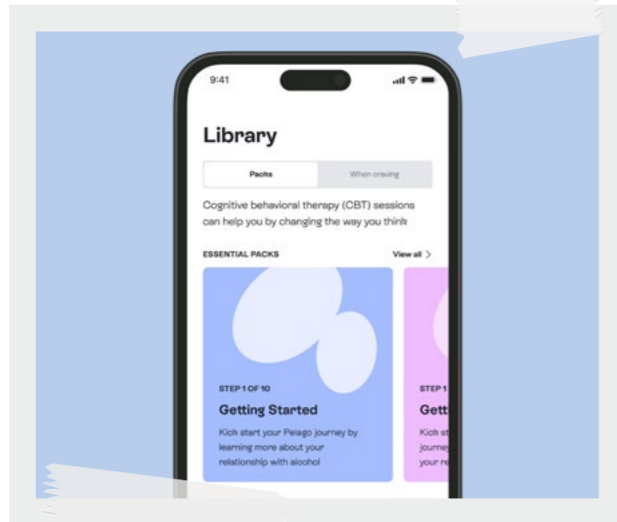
9:41

Library

Packs

When craving

Cognitive behavioral therapy (CBT) sessions can help you by changing the way you think

ESSENTIAL PACKS

View all >

STEP 1 OF 10

Getting Started

Kick start your Pelago journey by learning more about your relationship with alcohol

STEP 1

Gett

Kick st

journe

your re